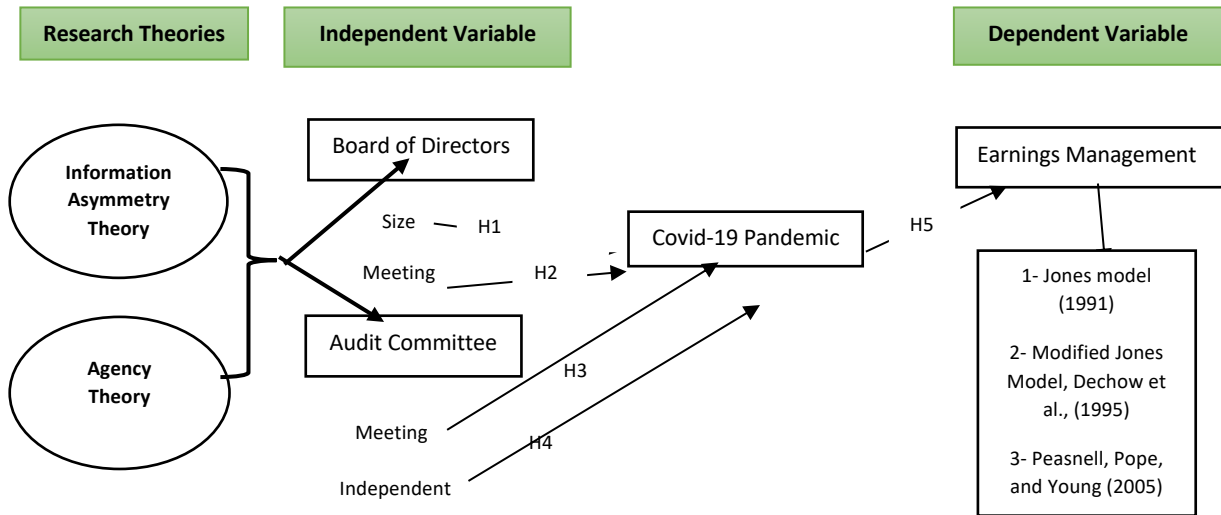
Research Theories

Independent Variable

Dependent Variable

Information Asymmetry Theory

Agency Theory

Board of Directors

Size

H1

Meeting

H2

Audit Committee

Covid-19 Pandemic

H5

Earnings Management

Meeting

H3

Independent

H4

1- Jones model (1991)

2- Modified Jones Model, Dechow et al., (1995)

3- Peasnell, Pope, and Young (2005)